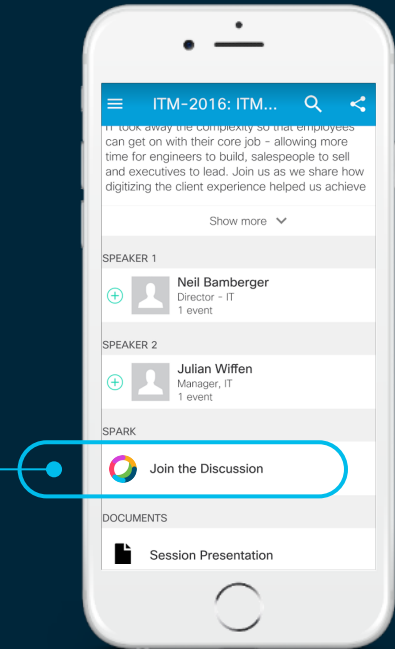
ITM-2016: ITM...

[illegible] took away the complexity so that employees can get on with their core job - allowing more time for engineers to build, salespeople to sell and executives to lead. Join us as we share how digitizing the client experience helped us achieve

Show more

SPEAKER 1

Neil Bamberger
Director - IT
1 event

SPEAKER 2

Julian Wiffen
Manager, IT
1 event

SPARK

Join the Discussion

DOCUMENTS

Session Presentation